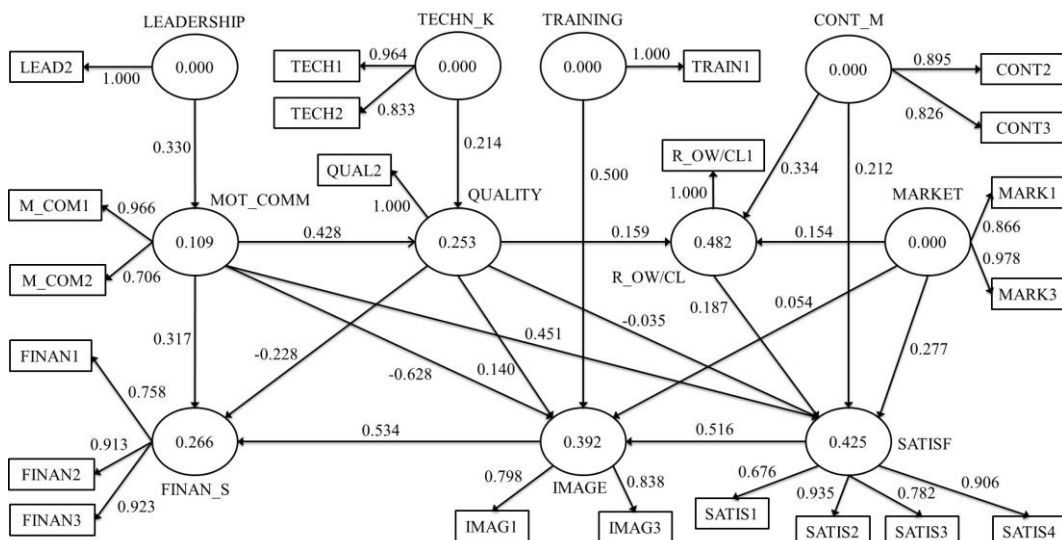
LEADERSHIP
TECHN_K
TRAINING
CONT_M

LEAD2
1.000
0.000

TECH1
0.964
0.000
TECH2
0.833

0.000
1.000
TRAIN1

0.000
0.895
CONT2
0.826
CONT3

0.330
QUAL2
0.214
0.500
R_OW/CL1
0.334
0.212

MOT_COMM
1.000
QUALITY
1.000
MARKET

M_COM1
0.966
0.109
0.428
0.253
0.159
0.482
0.154
0.000
MARK1
0.866
0.978
M_COM2
0.706
R_OW/CL
MARK3

0.317
-0.228
0.451
-0.035
0.187
0.054
0.277

FINAN1
0.758
-0.628
0.140

0.913
0.266
0.534
0.392
0.516
0.425
SATISF

FINAN2
FINAN_S
0.798
IMAGE
0.838
0.676
0.935
0.782
0.906

FINAN3
0.923
IMAG1
IMAG3
SATIS1
SATIS2
SATIS3
SATIS4